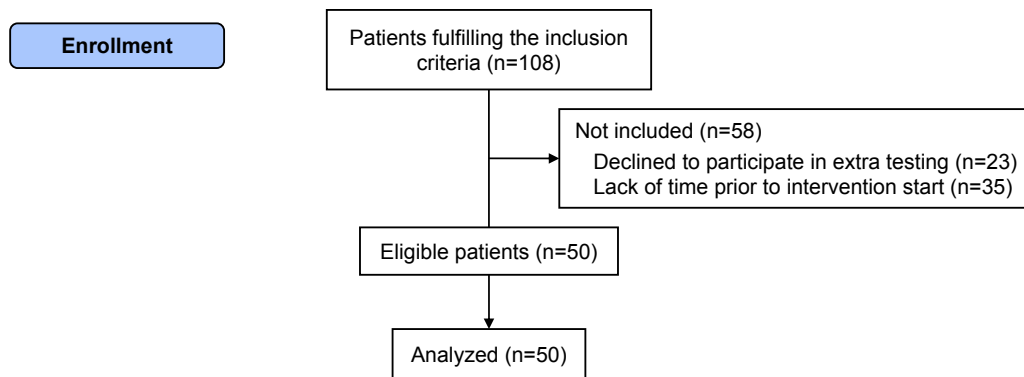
Enrollment

Patients fulfilling the inclusion criteria (n=108)

Not included (n=58)
Declined to participate in extra testing (n=23)
Lack of time prior to intervention start (n=35)

Eligible patients (n=50)

Analyzed (n=50)